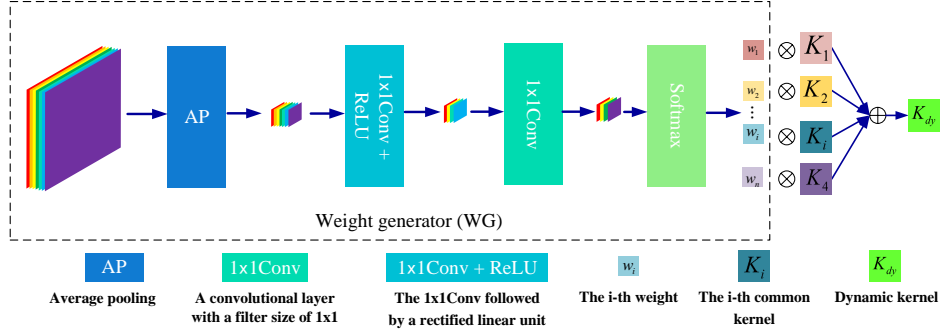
AP

1x1Conv + ReLU

1x1Conv

Softmax

$w_1$ $\otimes$ $K_1$

$w_2$ $\otimes$ $K_2$

⋮

$w_i$ $\otimes$ $K_i$

$w_n$ $\otimes$ $K_4$

$\oplus$

$K_{dy}$

Weight generator (WG)

AP
Average pooling

1x1Conv
A convolutional layer with a filter size of 1x1

1x1Conv + ReLU
The 1x1Conv followed by a rectified linear unit

$w_i$
The i-th weight

$K_i$
The i-th common kernel

$K_{dy}$
Dynamic kernel